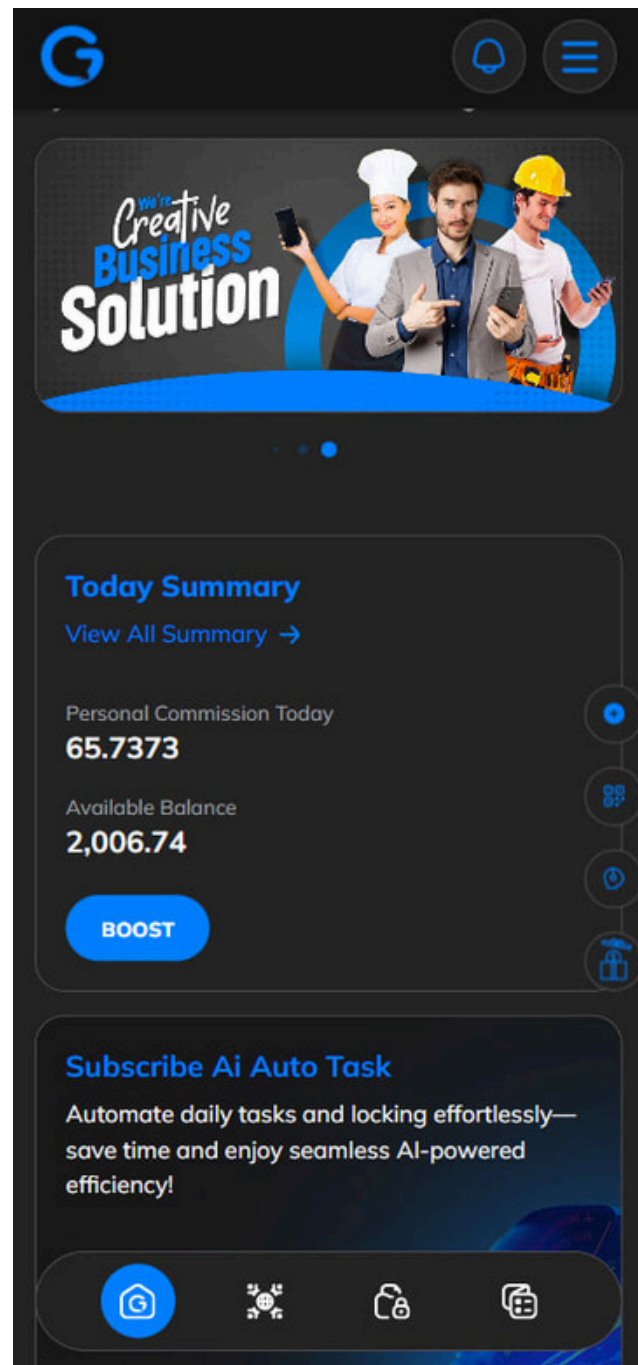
We're Creative Business Solution

Today Summary

View All Summary →

Personal Commission Today
65.7373

Available Balance
2,006.74

BOOST

Subscribe Ai Auto Task

Automate daily tasks and locking effortlessly—save time and enjoy seamless AI-powered efficiency!